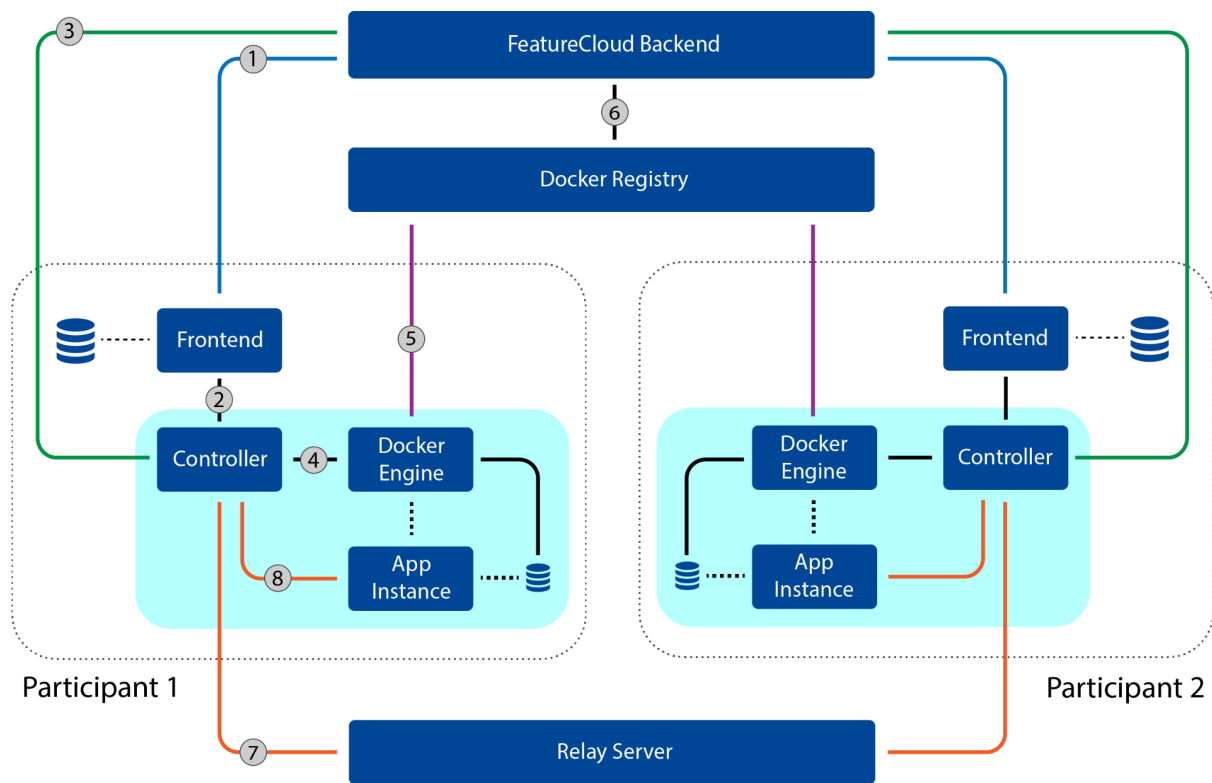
3

FeatureCloud Backend

1

6

Docker Registry

Frontend

5

2

Controller

4

Docker Engine

8

App Instance

Frontend

Docker Engine

Controller

App Instance

Participant 1

Participant 2

7

Relay Server